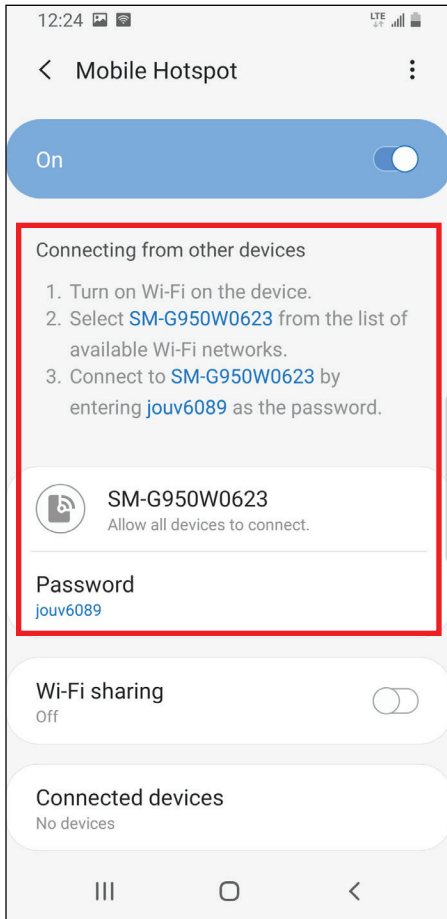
12:24 LTE

< Mobile Hotspot ⋮

On

Connecting from other devices

1. Turn on Wi-Fi on the device.
2. Select SM-G950W0623 from the list of available Wi-Fi networks.
3. Connect to SM-G950W0623 by entering jouv6089 as the password.

SM-G950W0623
Allow all devices to connect.

Password
jouv6089

Wi-Fi sharing
Off

Connected devices
No devices

III ◯ <